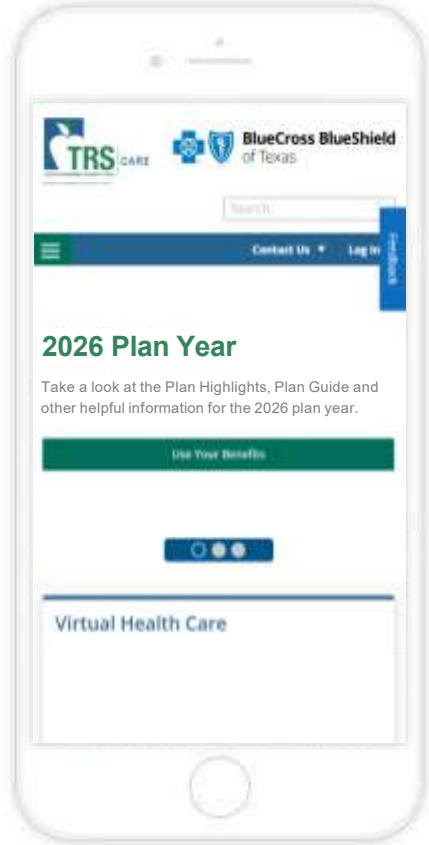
TRS CARE

BlueCross BlueShield of Texas

Search

Feedback

Contact Us ▼ Log In

2026 Plan Year

Take a look at the Plan Highlights, Plan Guide and other helpful information for the 2026 plan year.

Use Your Benefits

Virtual Health Care